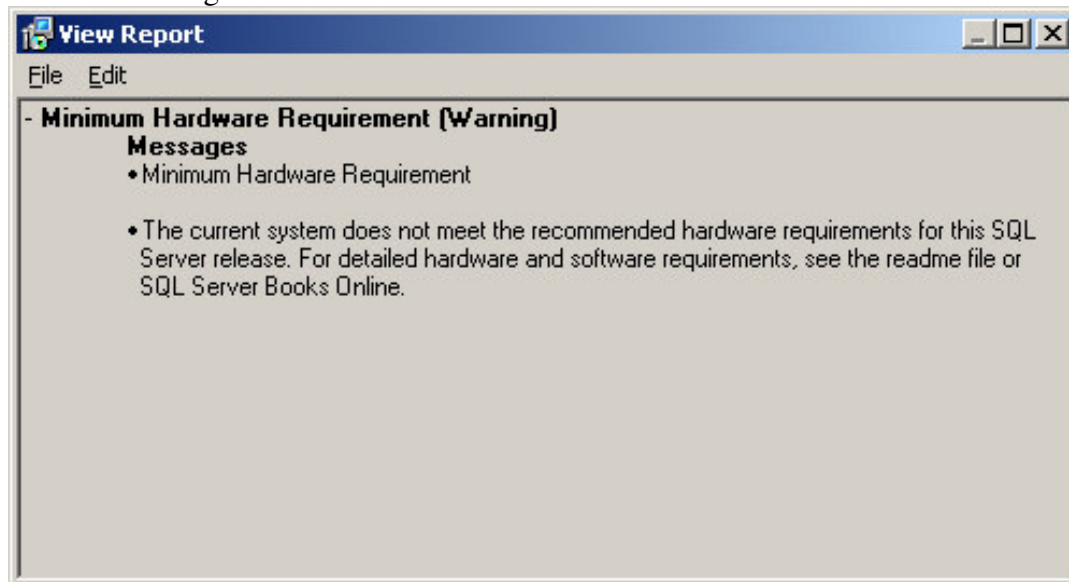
View Report

File Edit

- Minimum Hardware Requirement (Warning)

Messages

• Minimum Hardware Requirement

• The current system does not meet the recommended hardware requirements for this SQL Server release. For detailed hardware and software requirements, see the readme file or SQL Server Books Online.